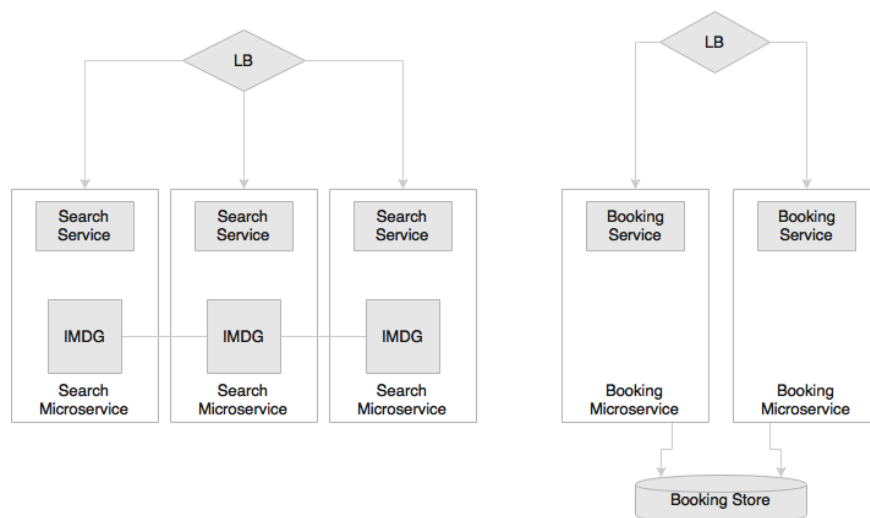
LB

Search Service

IMDG

Search Microservice

Search Service

IMDG

Search Microservice

Search Service

IMDG

Search Microservice

LB

Booking Service

Booking Microservice

Booking Service

Booking Microservice

Booking Store